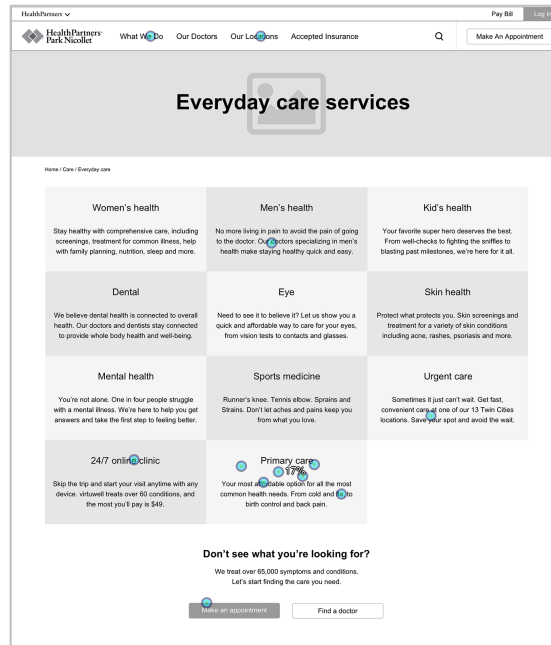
HealthPartners

Pay Bill Log in

HealthPartners Park Nicollet

What We Do Our Doctors Our Locations Accepted Insurance

Make An Appointment

Everyday care services

Home / Care / Everyday care

Women's health

Stay healthy with comprehensive care, including screenings, treatment for common illness, help with family planning, nutrition, sleep and more.

Men's health

No more living in pain to avoid the pain of going to the doctor. Our doctors specializing in men's health make staying healthy quick and easy.

Kid's health

Your favorite super hero deserves the best. From well-checks to fighting the sniffles to blasting past milestones, we're here for it all.

Dental

We believe dental health is connected to overall health. Our doctors and dentists stay connected to provide whole body health and well-being.

Eye

Need to see it to believe it? Let us show you a quick and affordable way to care for your eyes, from vision tests to contacts and glasses.

Skin health

Protect what protects you. Skin screenings and treatment for a variety of skin conditions including acne, rashes, psoriasis and more.

Mental health

You're not alone. One in four people struggle with a mental illness. We're here to help you get answers and take the first step to feeling better.

Sports medicine

Runner's knee. Tennis elbow. Sprains and Strains. Don't let aches and pains keep you from what you love.

Urgent care

Sometimes it just can't wait. Get fast, convenient care at one of our 13 Twin Cities locations. Save your spot and avoid the wait.

24/7 online clinic

Skip the trip and start your visit anytime with any device. virtuwell treats over 60 conditions, and the most you'll pay is $49.

Primary care

17%

Your most affordable option for all the most common health needs. From cold and flu to birth control and back pain.

Don't see what you're looking for?

We treat over 65,000 symptoms and conditions. Let's start finding the care you need.

Make an appointment

Find a doctor